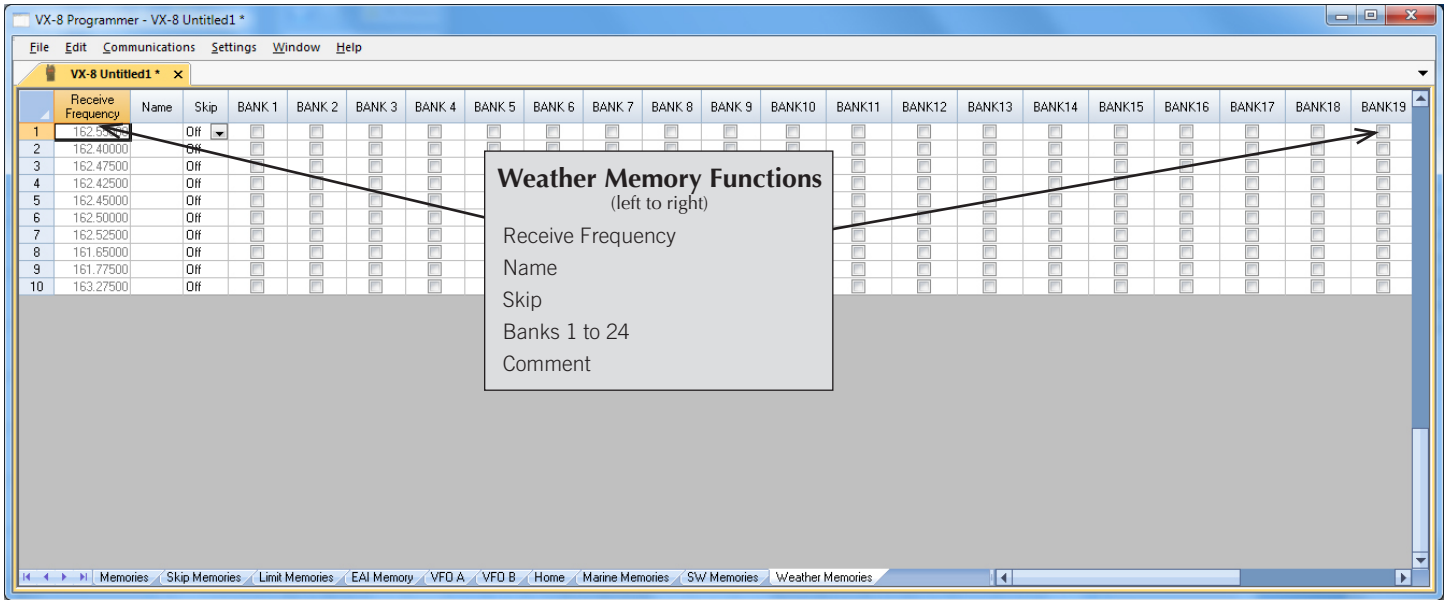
VX-8 Programmer - VX-8 Untitled1 *

File Edit Communications Settings Window Help

VX-8 Untitled1 * ✕

| | Receive Frequency | Name | Skip | BANK 1 | BANK 2 | BANK 3 | BANK 4 | BANK 5 | BANK 6 | BANK 7 | BANK 8 | BANK 9 | BANK10 | BANK11 | BANK12 | BANK13 | BANK14 | BANK15 | BANK16 | BANK17 | BANK18 | BANK19 |
|---|---|---|---|---|---|---|---|---|---|---|---|---|---|---|---|---|---|---|---|---|---|---|
| 1 | 162.55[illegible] | | Off | | | | | | | | | | | | | | | | | | | |
| 2 | 162.40000 | | Off | | | | | | | | | | | | | | | | | | | |
| 3 | 162.47500 | | Off | | | | | | | | | | | | | | | | | | | |
| 4 | 162.42500 | | Off | | | | | | | | | | | | | | | | | | | |
| 5 | 162.45000 | | Off | | | | | | | | | | | | | | | | | | | |
| 6 | 162.50000 | | Off | | | | | | | | | | | | | | | | | | | |
| 7 | 162.52500 | | Off | | | | | | | | | | | | | | | | | | | |
| 8 | 161.65000 | | Off | | | | | | | | | | | | | | | | | | | |
| 9 | 161.77500 | | Off | | | | | | | | | | | | | | | | | | | |
| 10 | 163.27500 | | Off | | | | | | | | | | | | | | | | | | | |

Weather Memory Functions
(left to right)
Receive Frequency
Name
Skip
Banks 1 to 24
Comment

Memories Skip Memories Limit Memories EAI Memory VFO A VFO B Home Marine Memories SW Memories Weather Memories